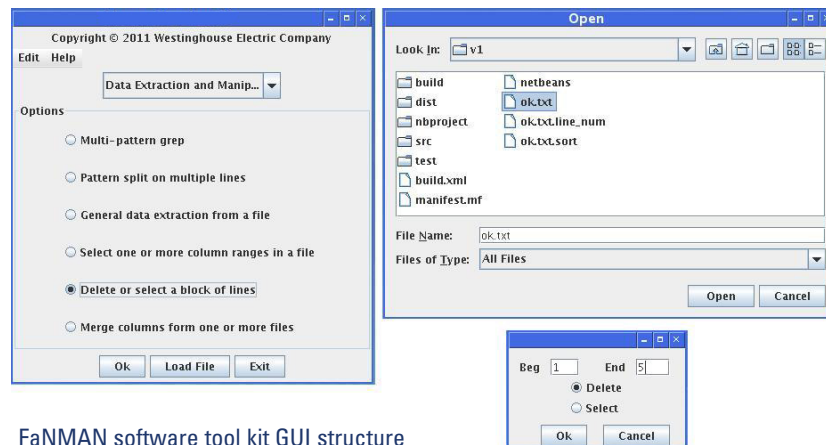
Copyright © 2011 Westinghouse Electric Company

Edit Help

Data Extraction and Manip...

Options

Multi-pattern grep

Pattern split on multiple lines

General data extraction from a file

Select one or more column ranges in a file

Delete or select a block of lines

Merge columns form one or more files

Ok Load File Exit

Open

Look In: v1

build
dist
nbproject
src
test
build.xml
manifest.mf
netbeans
ok.txt
ok.txt.line_num
ok.txt.sort

File Name: ok.txt

Files of Type: All Files

Open Cancel

Beg 1 End 5

Delete

Select

Ok Cancel

FaNMAN software tool kit GUI structure